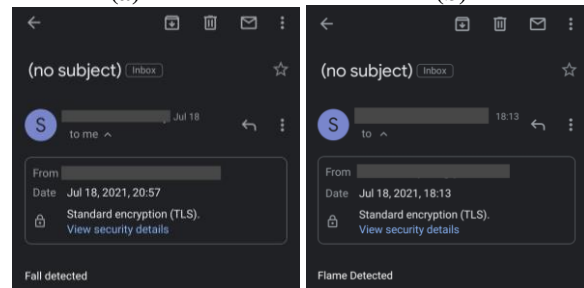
(no subject) Inbox

S

Jul 18

to me ^

From

Date Jul 18, 2021, 20:57

Standard encryption (TLS).

View security details

Fall detected

(no subject) Inbox

S

18:13

to ^

From

Date Jul 18, 2021, 18:13

Standard encryption (TLS).

View security details

Flame Detected